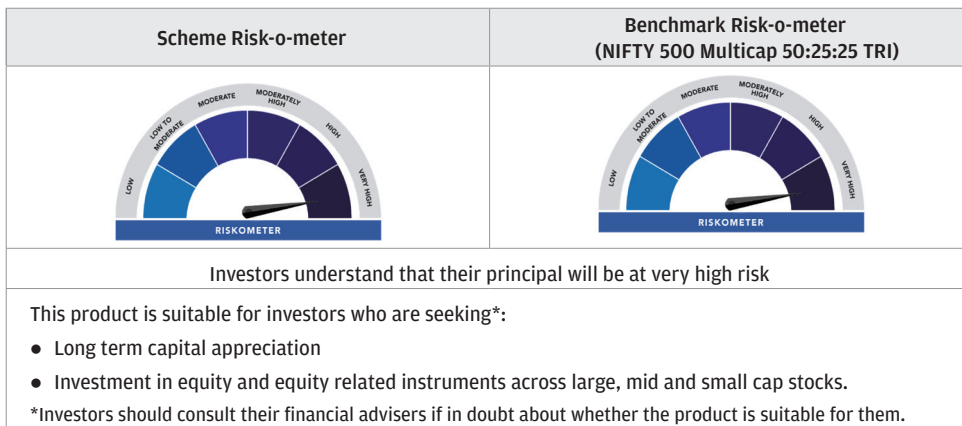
| Scheme Risk-o-meter | Benchmark Risk-o-meter (NIFTY 500 Multicap 50:25:25 TRI) |
|---|---|
| LOW, LOW TO MODERATE, MODERATE, MODERATELY HIGH, HIGH, VERY HIGH, RISKOMETER | LOW, LOW TO MODERATE, MODERATE, MODERATELY HIGH, HIGH, VERY HIGH, RISKOMETER |

Investors understand that their principal will be at very high risk

This product is suitable for investors who are seeking*:

● Long term capital appreciation

● Investment in equity and equity related instruments across large, mid and small cap stocks.

*Investors should consult their financial advisers if in doubt about whether the product is suitable for them.